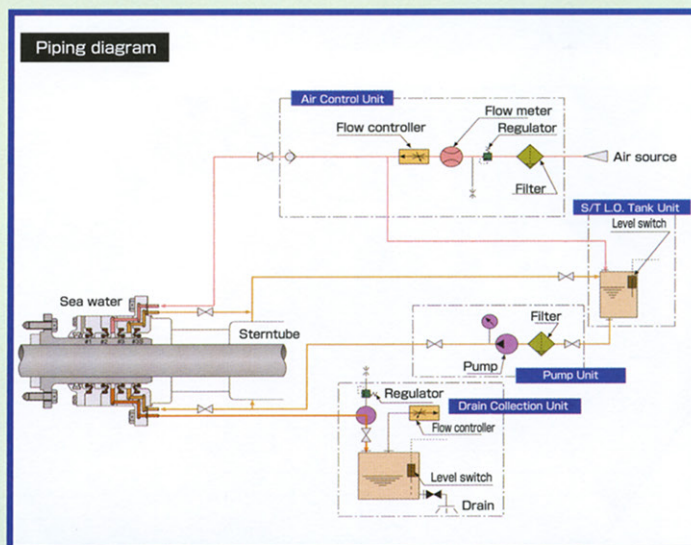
Piping diagram

Air Control Unit
Flow meter
Flow controller
Regulator
Air source
Filter
S/T L.O. Tank Unit
Level switch
Sea water
Sterntube
Filter
Pump
Pump Unit
Regulator
Drain Collection Unit
Flow controller
Level switch
Drain